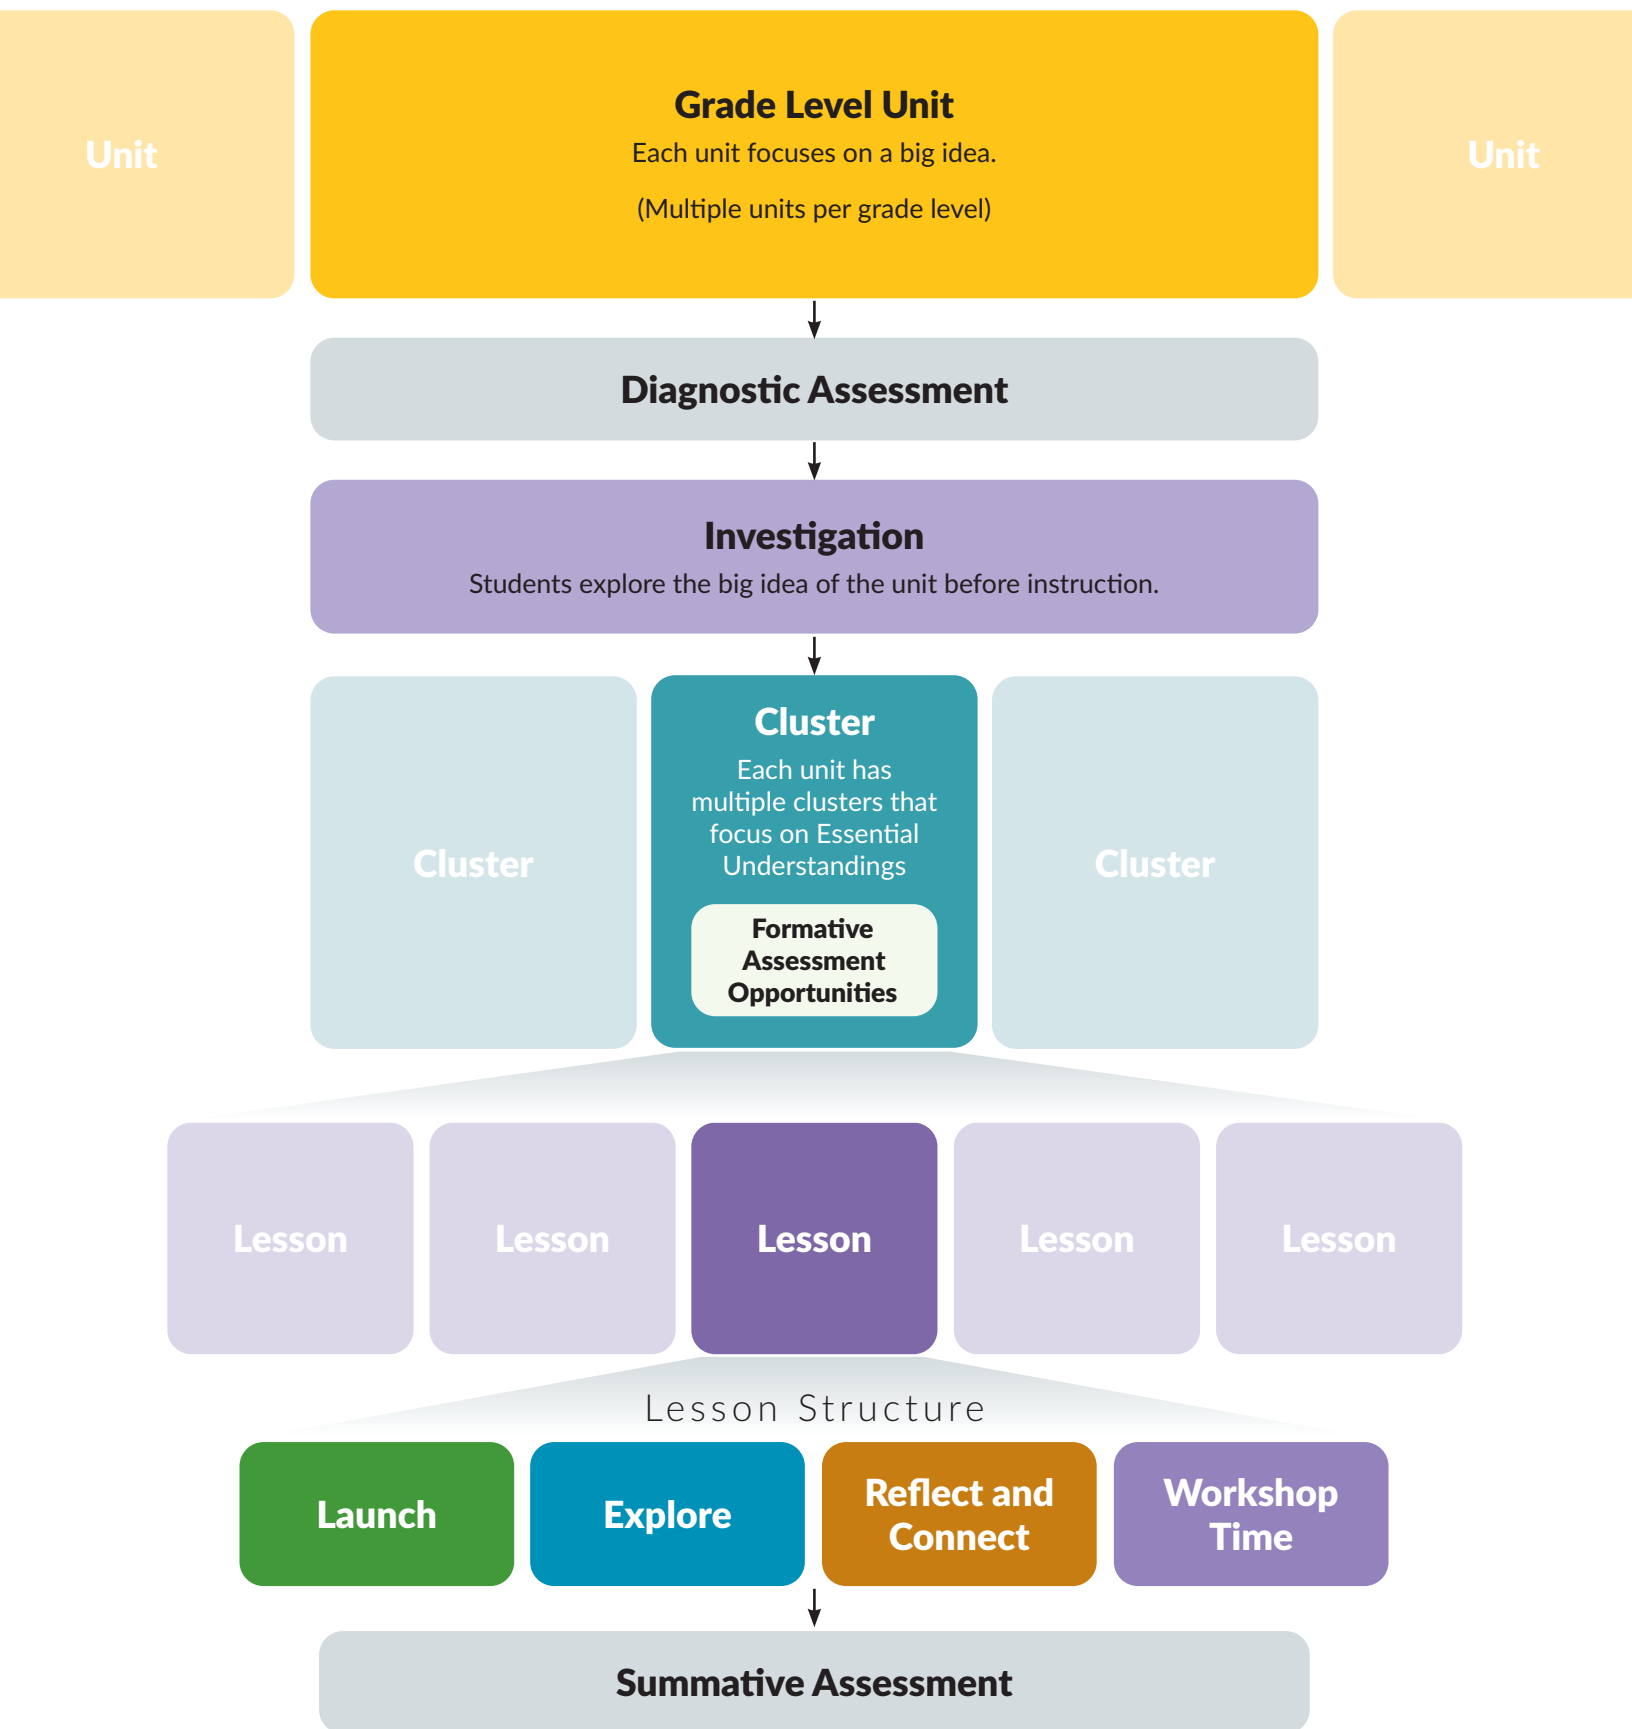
Unit

Grade Level Unit
Each unit focuses on a big idea.
(Multiple units per grade level)

Unit

Diagnostic Assessment

Investigation
Students explore the big idea of the unit before instruction.

Cluster

Cluster
Each unit has multiple clusters that focus on Essential Understandings

Formative Assessment Opportunities

Cluster

Lesson

Lesson

Lesson

Lesson

Lesson

Lesson Structure

Launch

Explore

Reflect and Connect

Workshop Time

Summative Assessment